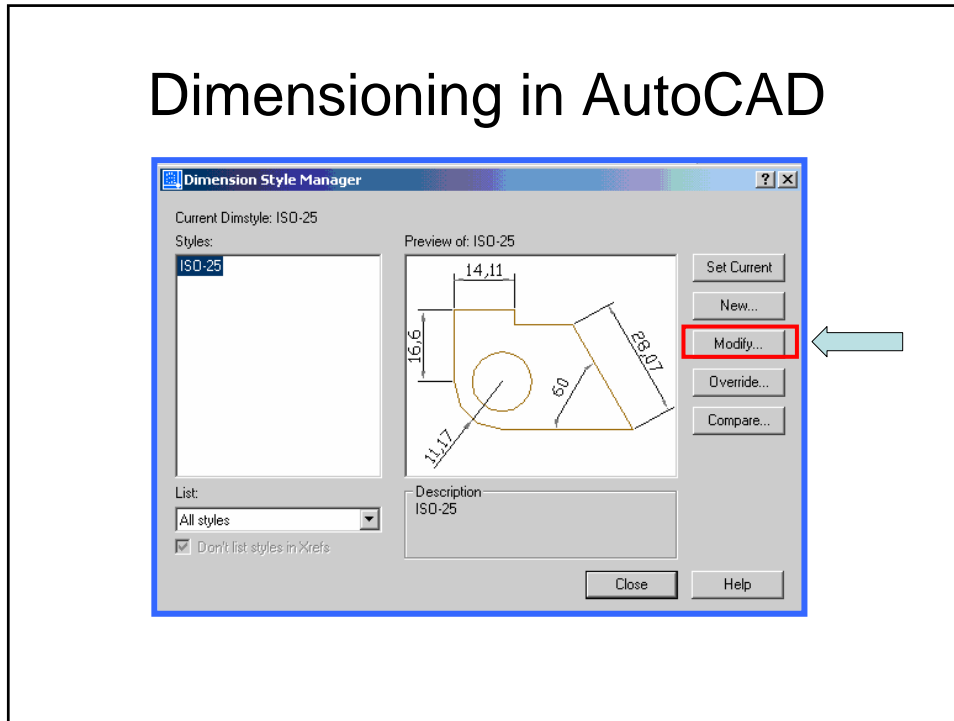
Dimensioning in AutoCAD

Dimension Style Manager

?

X

Current Dimstyle: ISO-25

Styles:

ISO-25

Preview of: ISO-25

14,11

16,6

28,07

60

11,17

Set Current

New...

Modify...

Override...

Compare...

List:

All styles

Don't list styles in Xrefs

Description

ISO-25

Close

Help